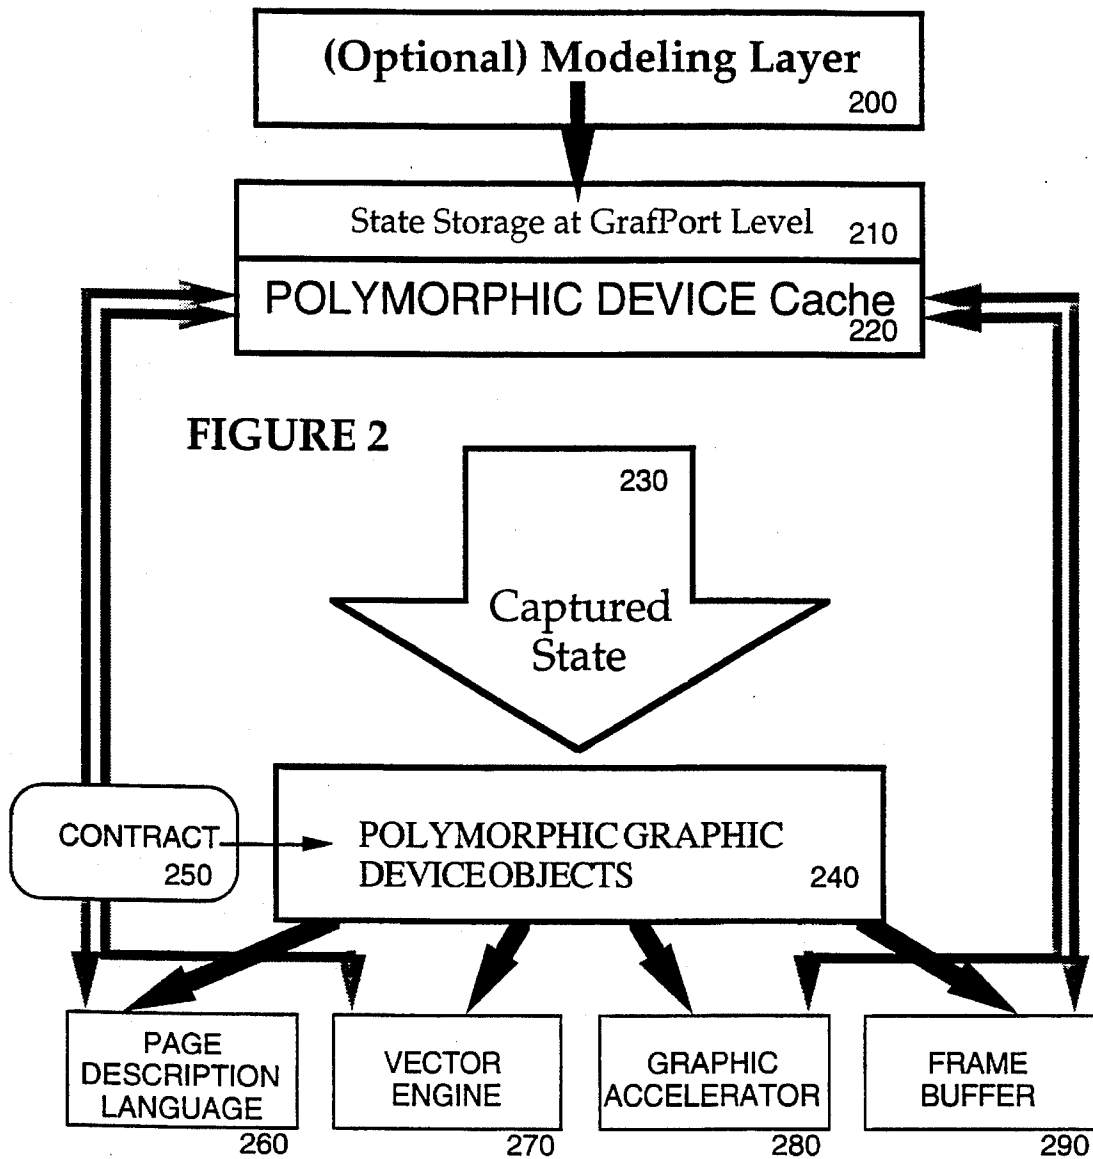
(Optional) Modeling Layer
200

State Storage at GrafPort Level 210

POLYMORPHIC DEVICE Cache
220

FIGURE 2

230

Captured State

CONTRACT
250

POLYMORPHIC GRAPHIC DEVICE OBJECTS
240

PAGE DESCRIPTION LANGUAGE
260

VECTOR ENGINE
270

GRAPHIC ACCELERATOR
280

FRAME BUFFER
290